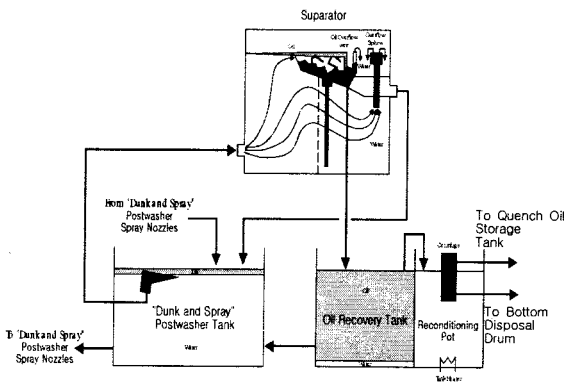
Suparator

Oil

Oil Overflow weir

Overflow Siphon

Water

Water

From 'Dunk and Spray' Postwasher Spray Nozzles

"Dunk and Spray" Postwasher Tank

Water

To 'Dunk and Spray' Postwasher Spray Nozzles

Oil

Oil Recovery Tank

Water

Reconditioning Pot

Centrifuge

Tank Heater

To Quench Oil Storage Tank

To Bottom Disposal Drum